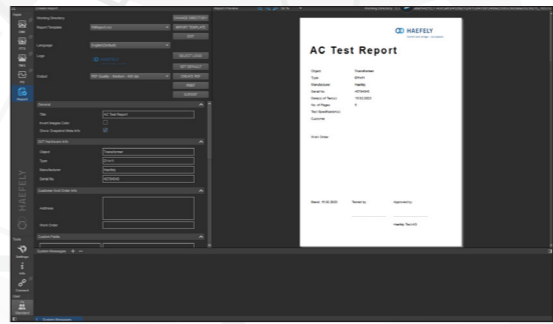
AC Test Report

HAEFELY

Object: Transformer
Type: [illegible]
Manufacturer: Haefely
Serial No.: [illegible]
Date(s) of Test(s): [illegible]
No. of Pages: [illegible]
Test Specification(s):
Customer:

Work Order:

Dated: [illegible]
Tested by:
Approved by:

Haefely Test AG

Working Directory
Report Template
Language
Logo
Output

CHANGE DIRECTORY
IMPORT TEMPLATE
EDIT
SELECT LOGO
SET DEFAULT
CREATE PDF
PRINT
EXPORT

General
Title: AC Test Report
Invert Images Color
Show Snapshot Metadata

DUT Equipment Info
Object: Transformer
Type
Manufacturer: Haefely
Serial No.

Customer And Order Info
Address
Work Order

Content Order

System Messages

HAEFELY

Tools
Settings
Info
Connect
Report